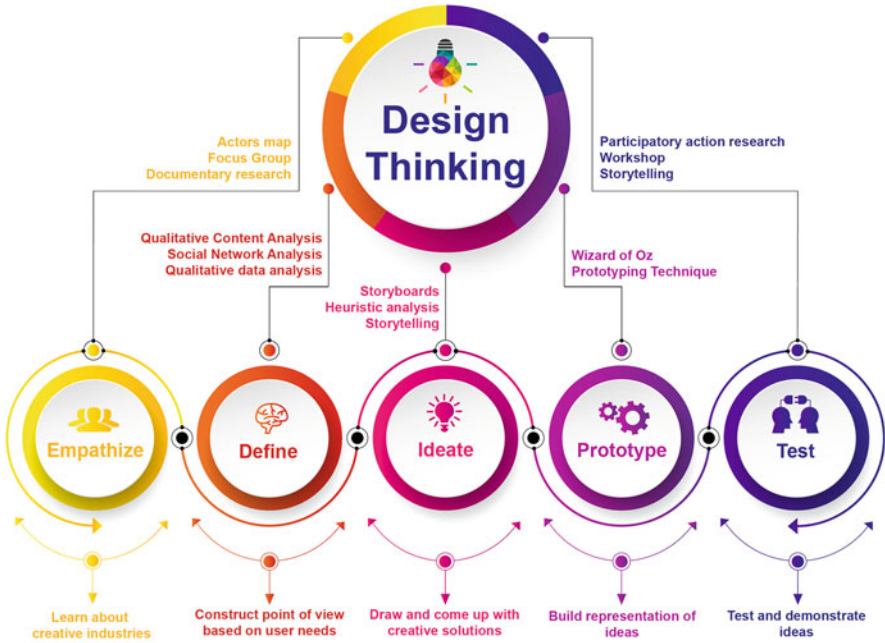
Design Thinking

Actors map
Focus Group
Documentary research

Participatory action research
Workshop
Storytelling

Qualitative Content Analysis
Social Network Analysis
Qualitative data analysis

Storyboards
Heuristic analysis
Storytelling

Wizard of Oz
Prototyping Technique

Empathize

Define

Ideate

Prototype

Test

Learn about creative industries

Construct point of view based on user needs

Draw and come up with creative solutions

Build representation of ideas

Test and demonstrate ideas